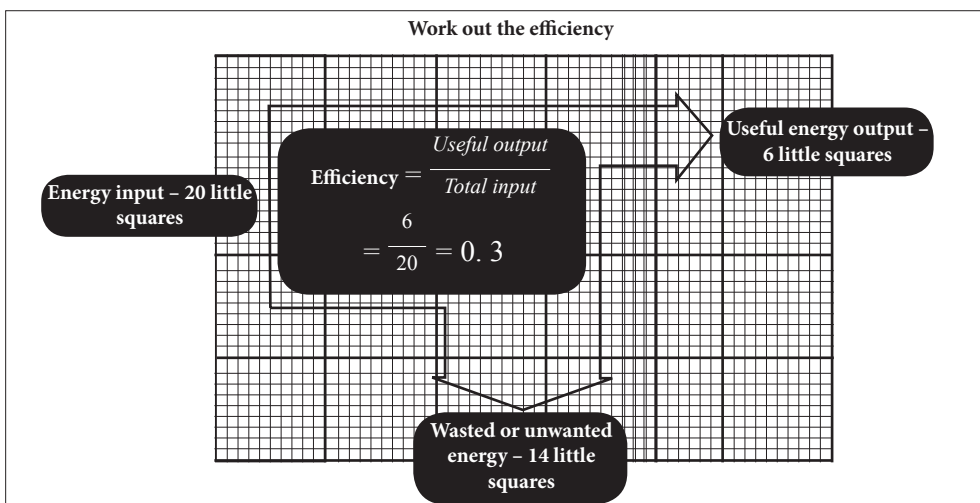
Work out the efficiency

Energy input – 20 little squares

Efficiency $= \frac{\textit{Useful output}}{\textit{Total input}}$

$= \frac{6}{20} = 0.3$

Useful energy output – 6 little squares

Wasted or unwanted energy – 14 little squares